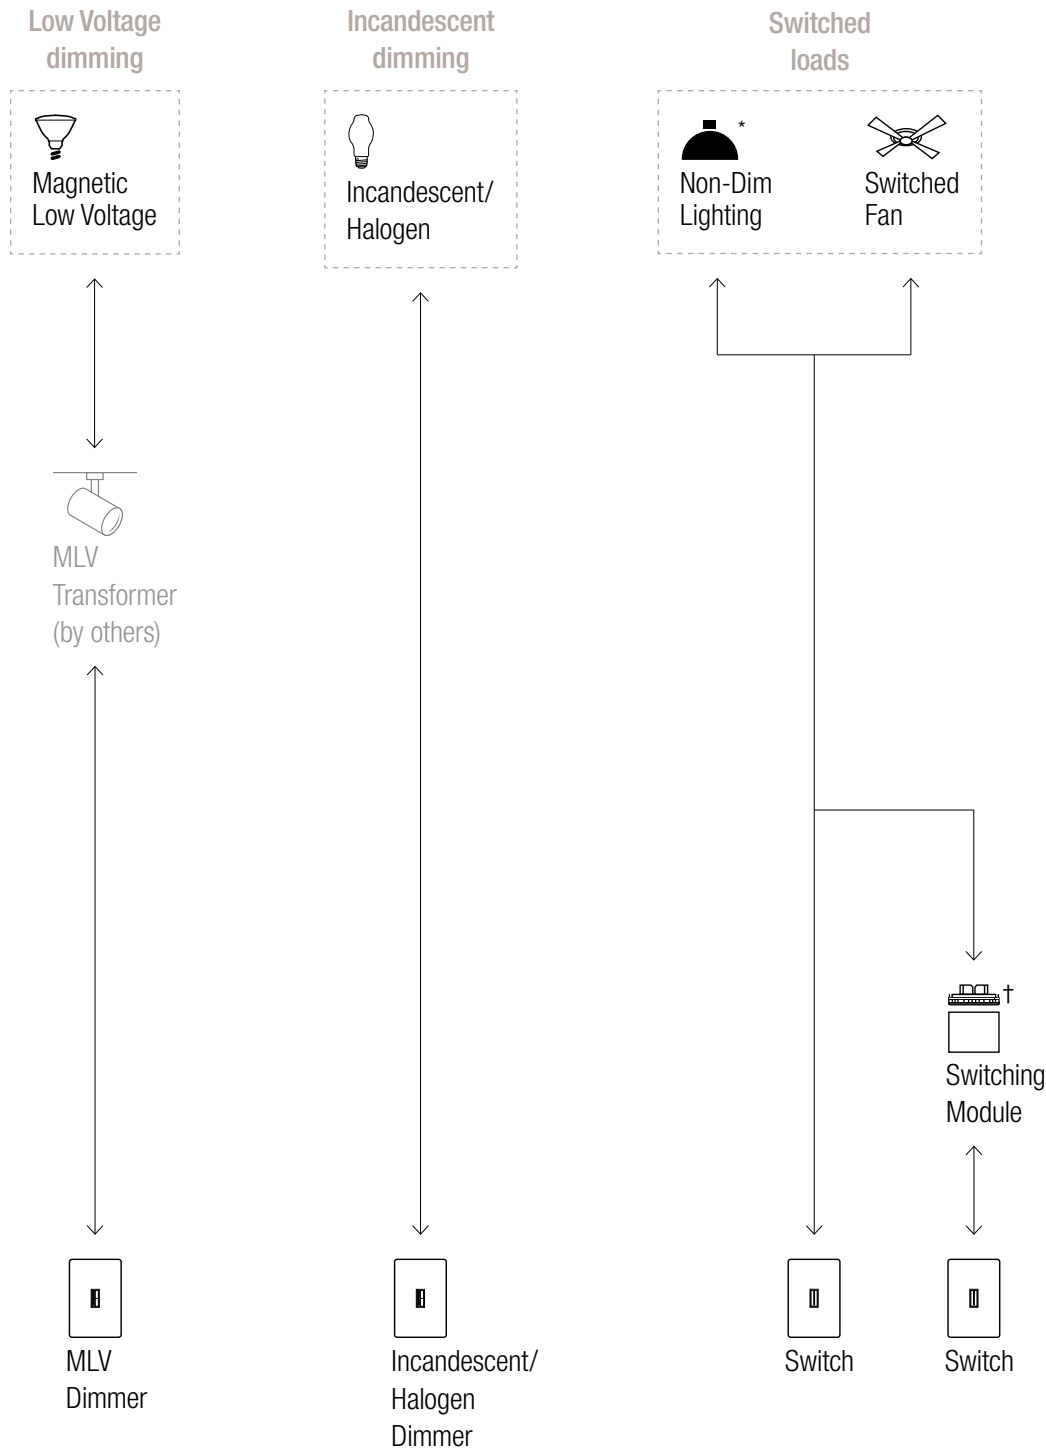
Low Voltage dimming

Magnetic Low Voltage

MLV Transformer (by others)

MLV Dimmer

Incandescent dimming

Incandescent/ Halogen

Incandescent/ Halogen Dimmer

Switched loads

*

Non-Dim Lighting

Switched Fan

†

Switching Module

Switch

Switch